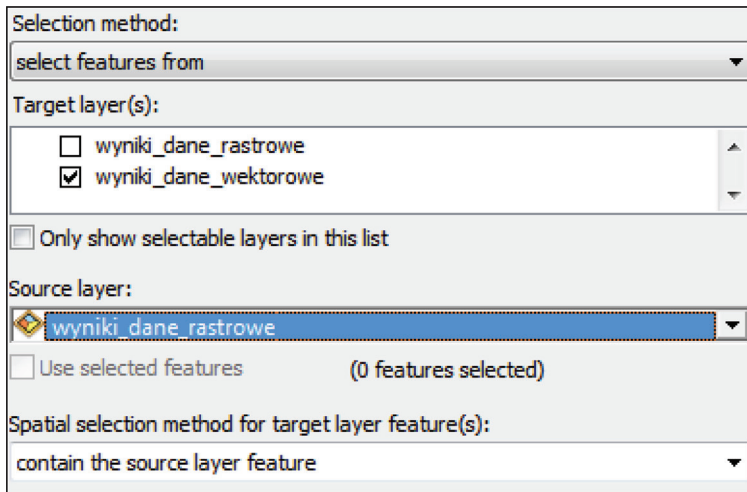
Selection method:
select features from
Target layer(s):
wyniki_dane_rastrowe
wyniki_dane_wektorowe
Only show selectable layers in this list
Source layer:
wyniki_dane_rastrowe
Use selected features
(0 features selected)
Spatial selection method for target layer feature(s):
contain the source layer feature